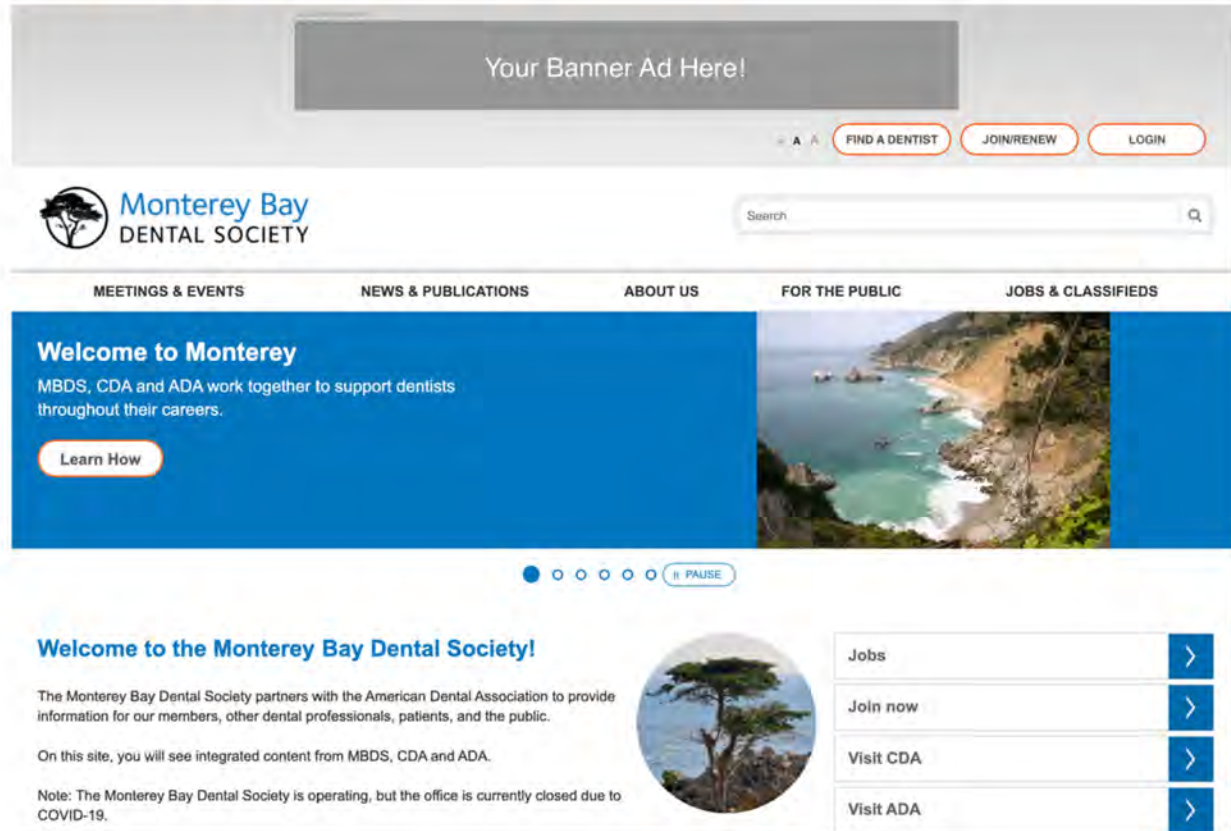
Your Banner Ad Here!

A A A FIND A DENTIST JOIN/RENEW LOGIN

Monterey Bay
DENTAL SOCIETY

Search

MEETINGS & EVENTS NEWS & PUBLICATIONS ABOUT US FOR THE PUBLIC JOBS & CLASSIFIEDS

Welcome to Monterey

MBDS, CDA and ADA work together to support dentists throughout their careers.

Learn How

PAUSE

Welcome to the Monterey Bay Dental Society!

The Monterey Bay Dental Society partners with the American Dental Association to provide information for our members, other dental professionals, patients, and the public.

On this site, you will see integrated content from MBDS, CDA and ADA.

Note: The Monterey Bay Dental Society is operating, but the office is currently closed due to COVID-19.

Jobs

Join now

Visit CDA

Visit ADA